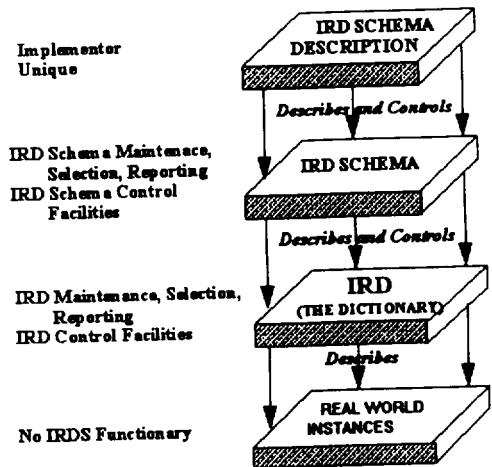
Implementor Unique

IRD SCHEMA DESCRIPTION

Describes and Controls

IRD Schema Maintenace, Selection, Reporting
IRD Schema Control Facilities

IRD SCHEMA

Describes and Controls

IRD Maintenance, Selection, Reporting
IRD Control Facilities

IRD
(THE DICTIONARY)

Describes

No IRDS Functionary

REAL WORLD INSTANCES